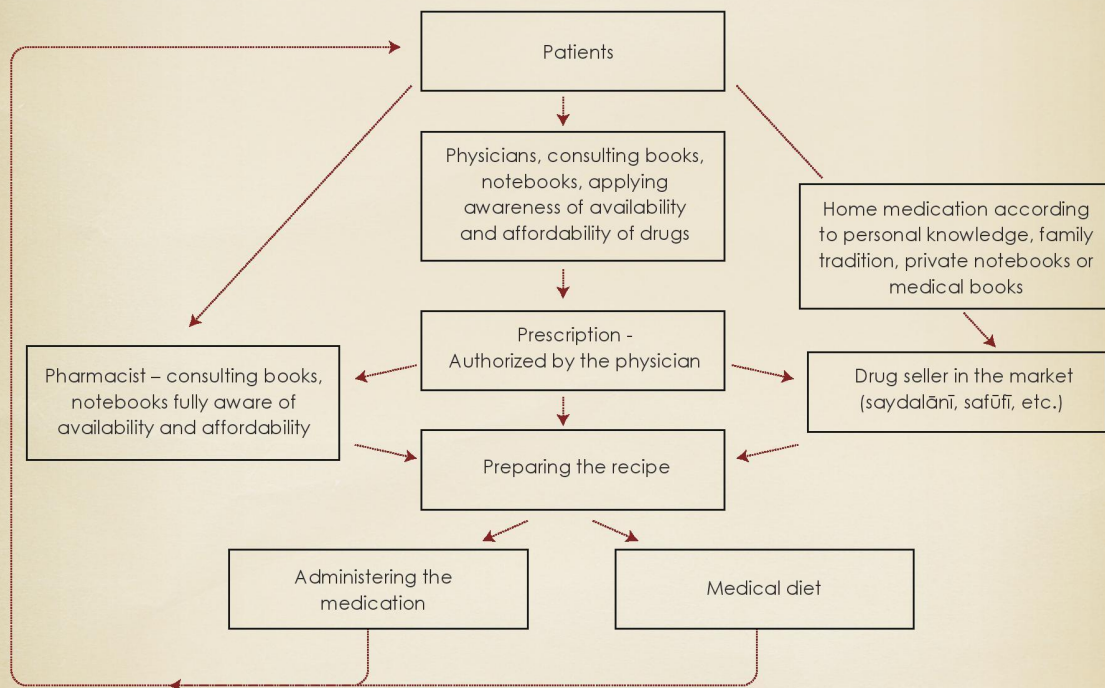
Patients

Physicians, consulting books, notebooks, applying awareness of availability and affordability of drugs

Home medication according to personal knowledge, family tradition, private notebooks or medical books

Prescription - Authorized by the physician

Pharmacist – consulting books, notebooks fully aware of availability and affordability

Drug seller in the market (saydalānī, safūfī, etc.)

Preparing the recipe

Administering the medication

Medical diet